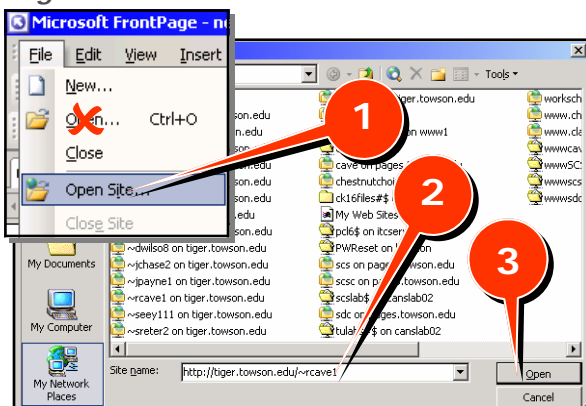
Microsoft FrontPage - ne

File Edit View Insert

New...

Open... Ctrl+O

Close

Open Site...

Close Site

Tools

tiger.towson.edu

son.edu

.edu

son.edu

son.edu

.edu

son.edu

~dwilso8 on tiger.towson.edu

~jchase2 on tiger.towson.edu

~jpayne1 on tiger.towson.edu

~rcave1 on tiger.towson.edu

~seey111 on tiger.towson.edu

~sreter2 on tiger.towson.edu

son.edu on www1

cave on pages

chestnutchoi

ck16files#$

My Web Sites

pcl6$ on itcserv

PWReset on

scs on pages.towson.edu

scsnc on pages.towson.edu

scslab$ on canslab02

sdc on pages.towson.edu

tulabs$ on canslab02

worksch

www.ch

www.cla

wwwcav

wwwSC

wwwscs

wwwsdc

My Documents

My Computer

My Network Places

Site name: http://tiger.towson.edu/~rcave1

Open

Cancel

1

2

3